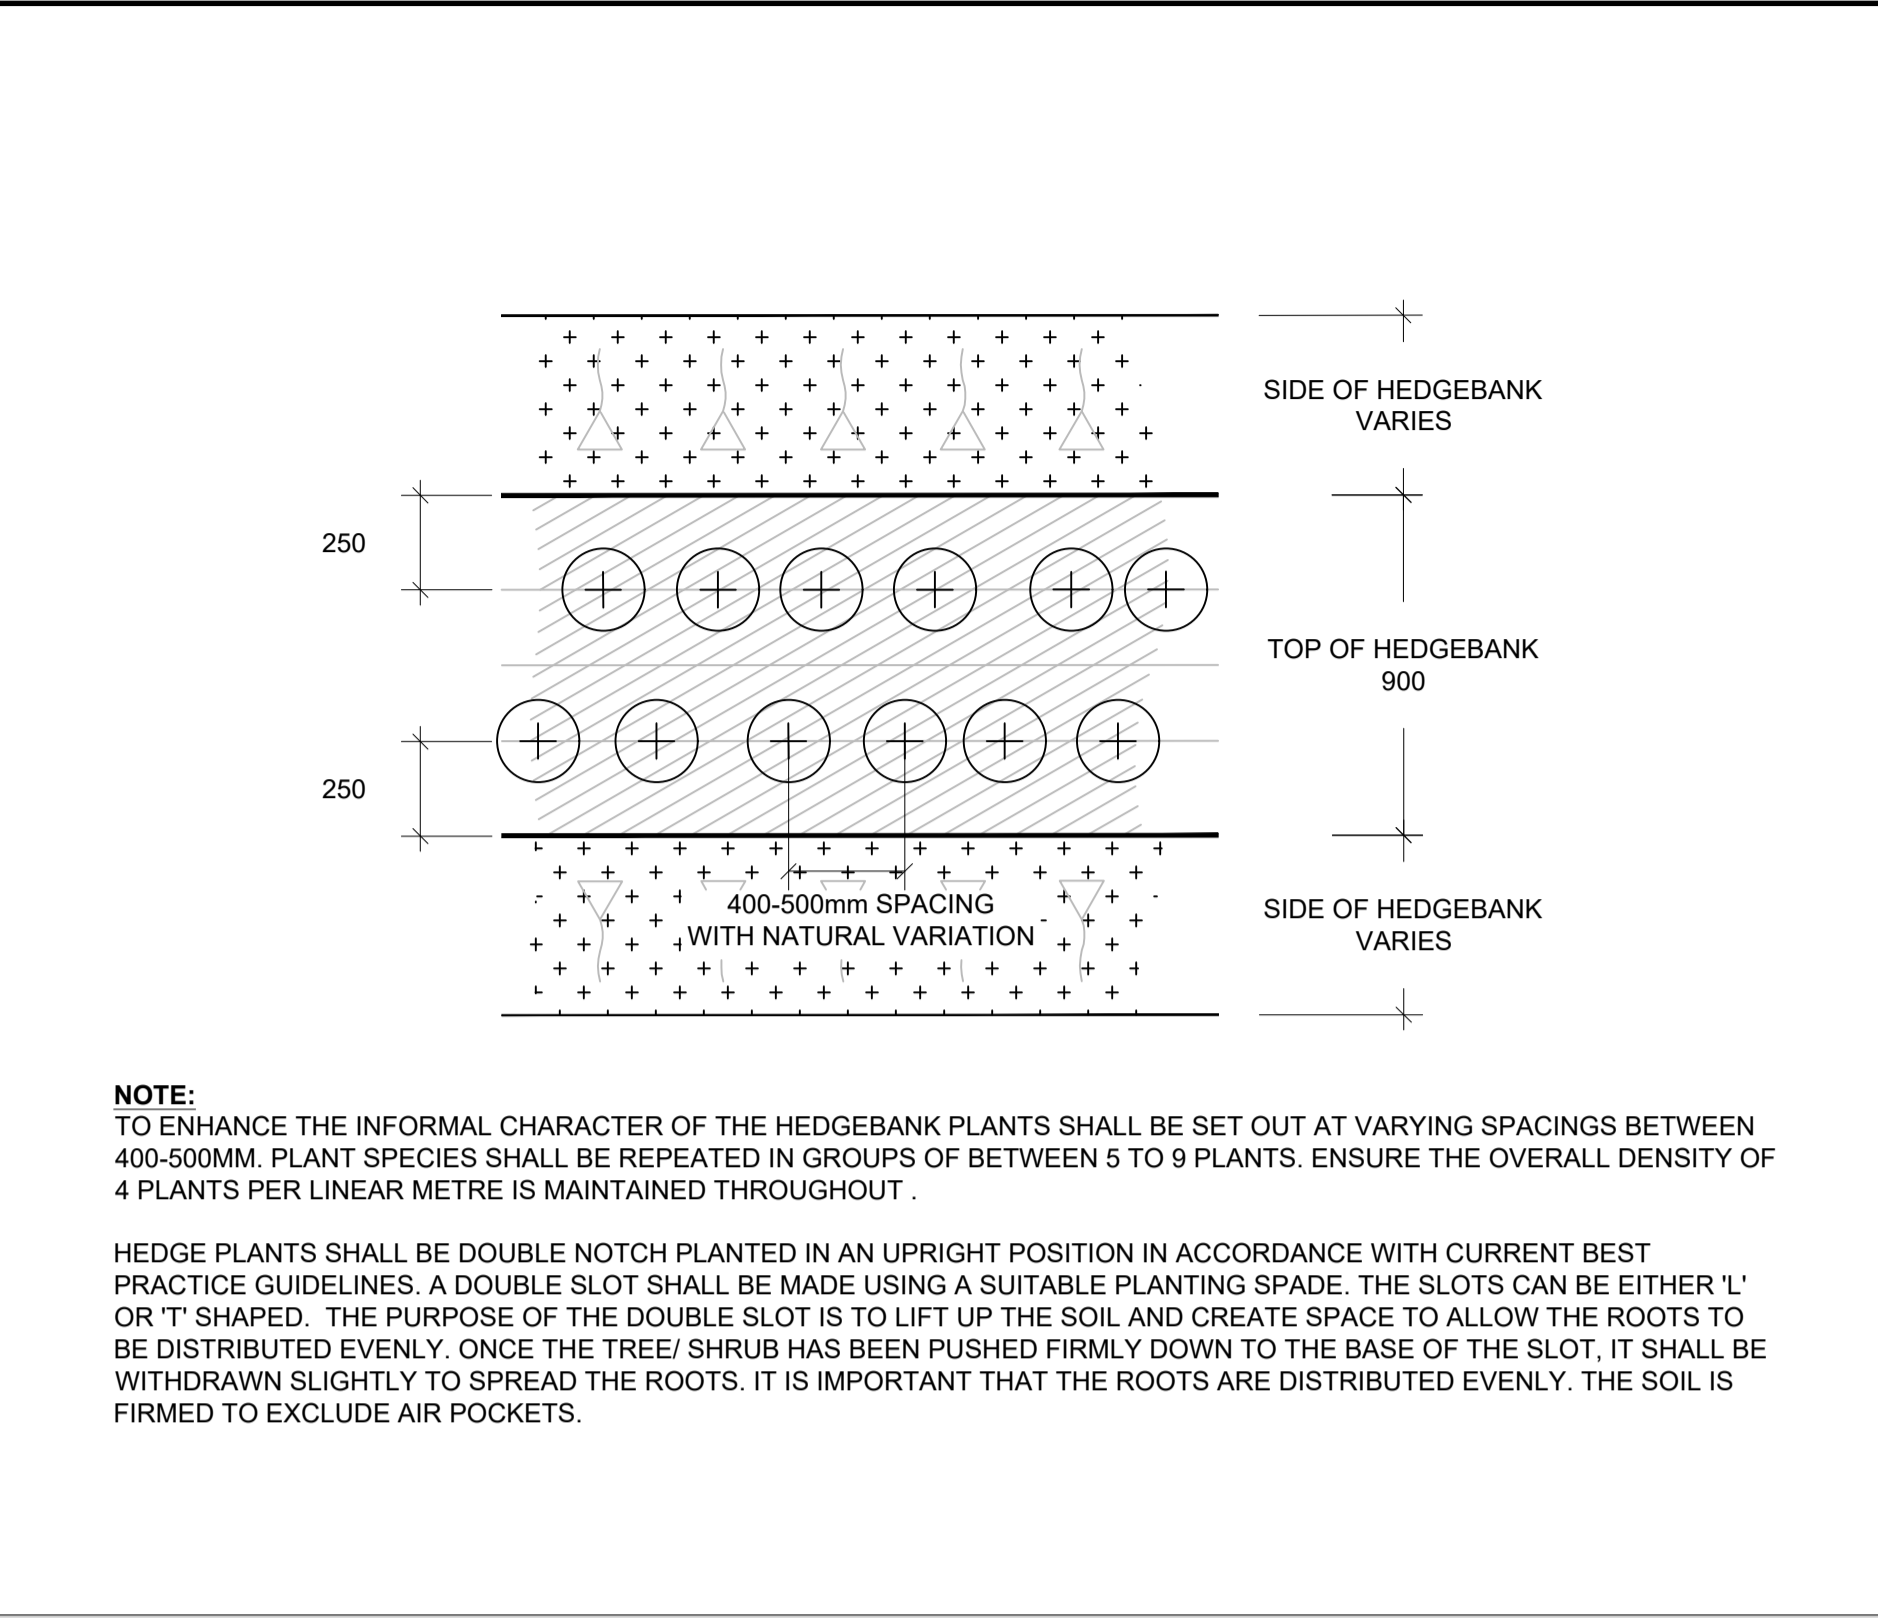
SIDE OF HEDGEBANK VARIES

250

TOP OF HEDGEBANK 900

250

400-500mm SPACING WITH NATURAL VARIATION

SIDE OF HEDGEBANK VARIES

NOTE:
TO ENHANCE THE INFORMAL CHARACTER OF THE HEDGEBANK PLANTS SHALL BE SET OUT AT VARYING SPACINGS BETWEEN 400-500MM. PLANT SPECIES SHALL BE REPEATED IN GROUPS OF BETWEEN 5 TO 9 PLANTS. ENSURE THE OVERALL DENSITY OF 4 PLANTS PER LINEAR METRE IS MAINTAINED THROUGHOUT .

HEDGE PLANTS SHALL BE DOUBLE NOTCH PLANTED IN AN UPRIGHT POSITION IN ACCORDANCE WITH CURRENT BEST PRACTICE GUIDELINES. A DOUBLE SLOT SHALL BE MADE USING A SUITABLE PLANTING SPADE. THE SLOTS CAN BE EITHER 'L' OR 'T' SHAPED. THE PURPOSE OF THE DOUBLE SLOT IS TO LIFT UP THE SOIL AND CREATE SPACE TO ALLOW THE ROOTS TO BE DISTRIBUTED EVENLY. ONCE THE TREE/ SHRUB HAS BEEN PUSHED FIRMLY DOWN TO THE BASE OF THE SLOT, IT SHALL BE WITHDRAWN SLIGHTLY TO SPREAD THE ROOTS. IT IS IMPORTANT THAT THE ROOTS ARE DISTRIBUTED EVENLY. THE SOIL IS FIRMED TO EXCLUDE AIR POCKETS.